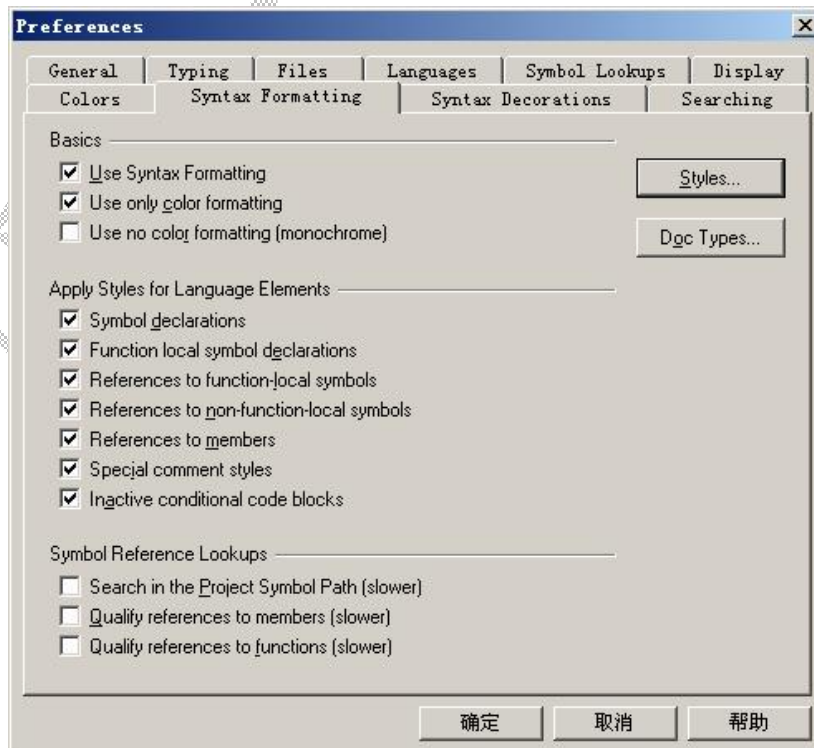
Preferences

General | Typing | Files | Languages | Symbol Lookups | Display
Colors | Syntax Formatting | Syntax Decorations | Searching

Basics
☑ Use Syntax Formatting
☑ Use only color formatting
☐ Use no color formatting (monochrome)

Styles...

Doc Types...

Apply Styles for Language Elements
☑ Symbol declarations
☑ Function local symbol declarations
☑ References to function-local symbols
☑ References to non-function-local symbols
☑ References to members
☑ Special comment styles
☑ Inactive conditional code blocks

Symbol Reference Lookups
☐ Search in the Project Symbol Path (slower)
☐ Qualify references to members (slower)
☐ Qualify references to functions (slower)

确定 取消 帮助